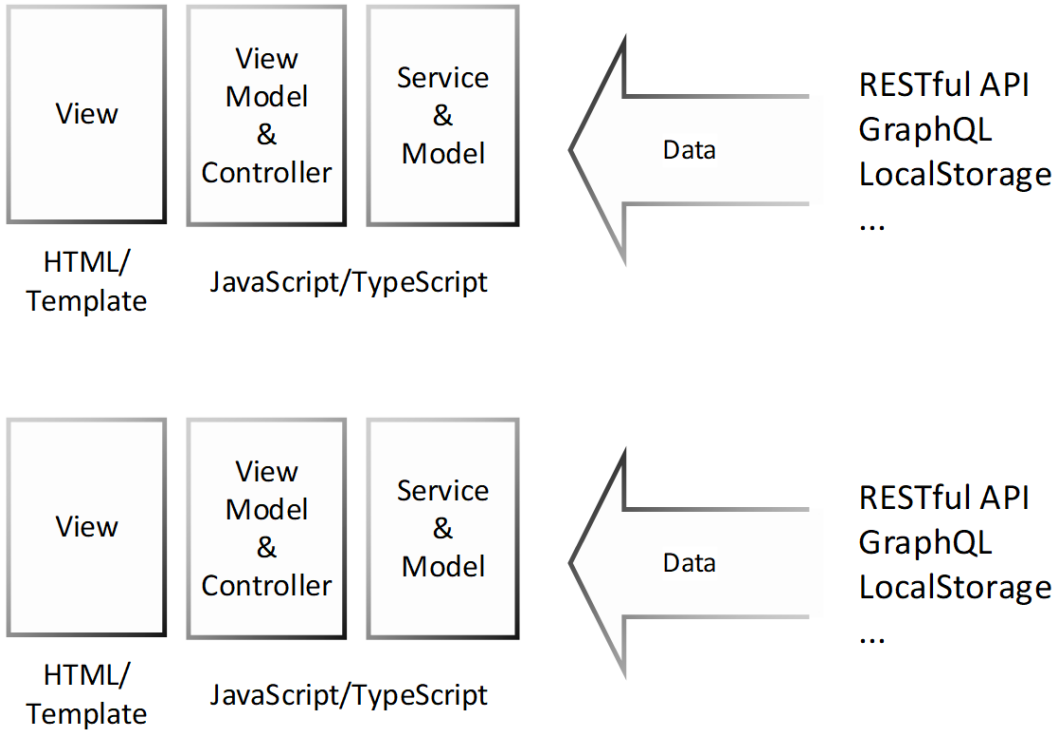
View

View Model & Controller

Service & Model

Data

RESTful API
GraphQL
LocalStorage
...

HTML/ Template

JavaScript/TypeScript

View

View Model & Controller

Service & Model

Data

RESTful API
GraphQL
LocalStorage
...

HTML/ Template

JavaScript/TypeScript